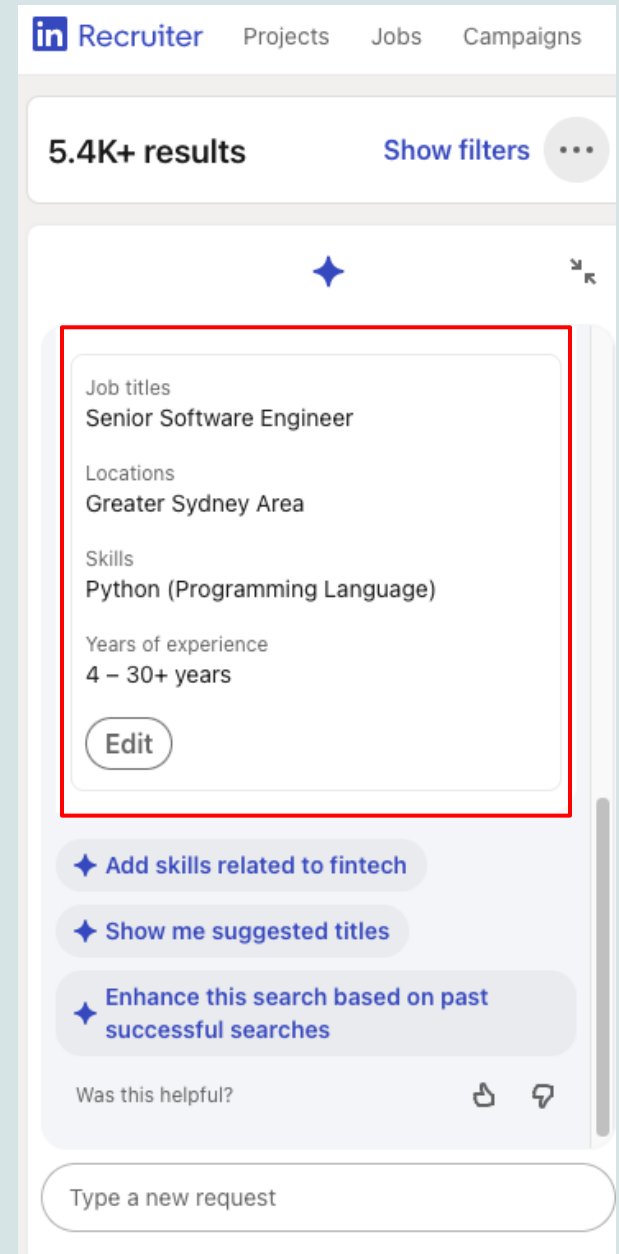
in Recruiter Projects Jobs Campaigns

5.4K+ results Show filters

Job titles
Senior Software Engineer

Locations
Greater Sydney Area

Skills
Python (Programming Language)

Years of experience
4 – 30+ years

Edit

Add skills related to fintech

Show me suggested titles

Enhance this search based on past successful searches

Was this helpful?

Type a new request